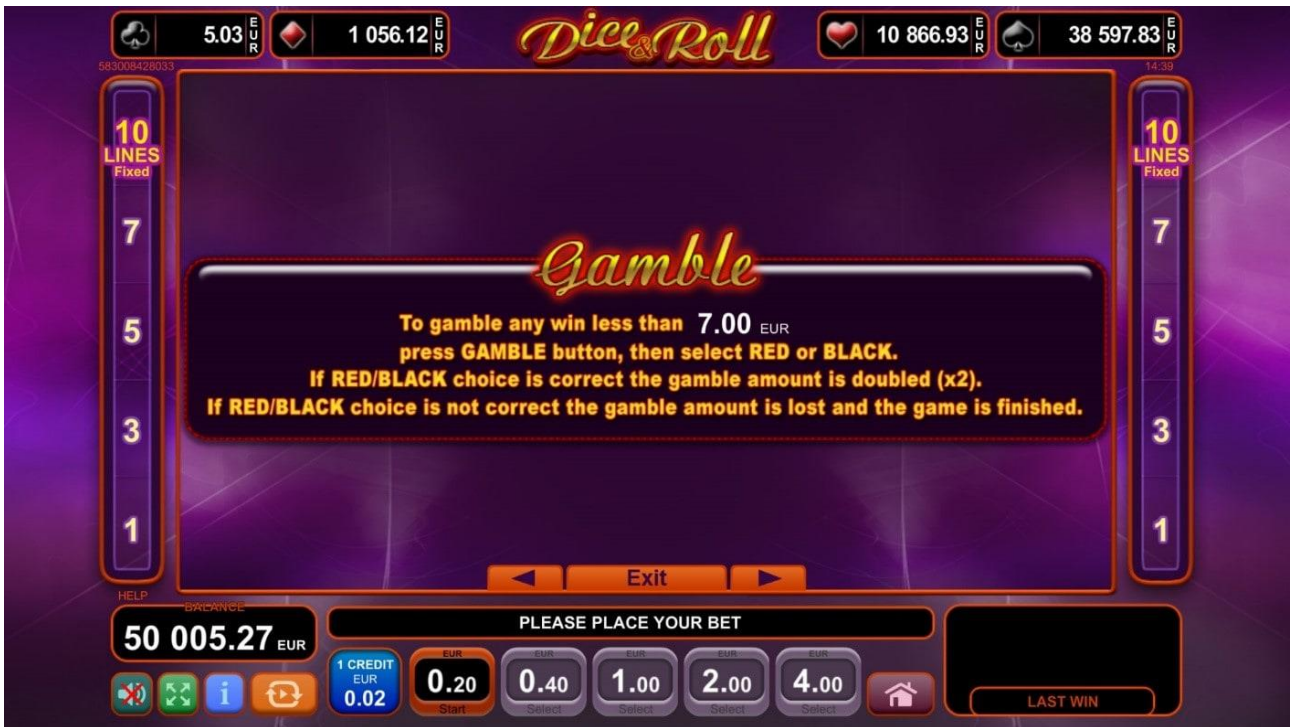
5.03 EUR 1 056.12 EUR Dice & Roll 10 866.93 EUR 38 597.83 EUR

583008428033 14:39

10 LINES Fixed

7

5

3

1

10 LINES Fixed

7

5

3

1

Gamble

To gamble any win less than 7.00 EUR
press GAMBLE button, then select RED or BLACK.
If RED/BLACK choice is correct the gamble amount is doubled (x2).
If RED/BLACK choice is not correct the gamble amount is lost and the game is finished.

Exit

HELP

BALANCE

50 005.27 EUR

PLEASE PLACE YOUR BET

1 CREDIT EUR 0.02

EUR 0.20 Start

EUR 0.40 Select

EUR 1.00 Select

EUR 2.00 Select

EUR 4.00 Select

LAST WIN